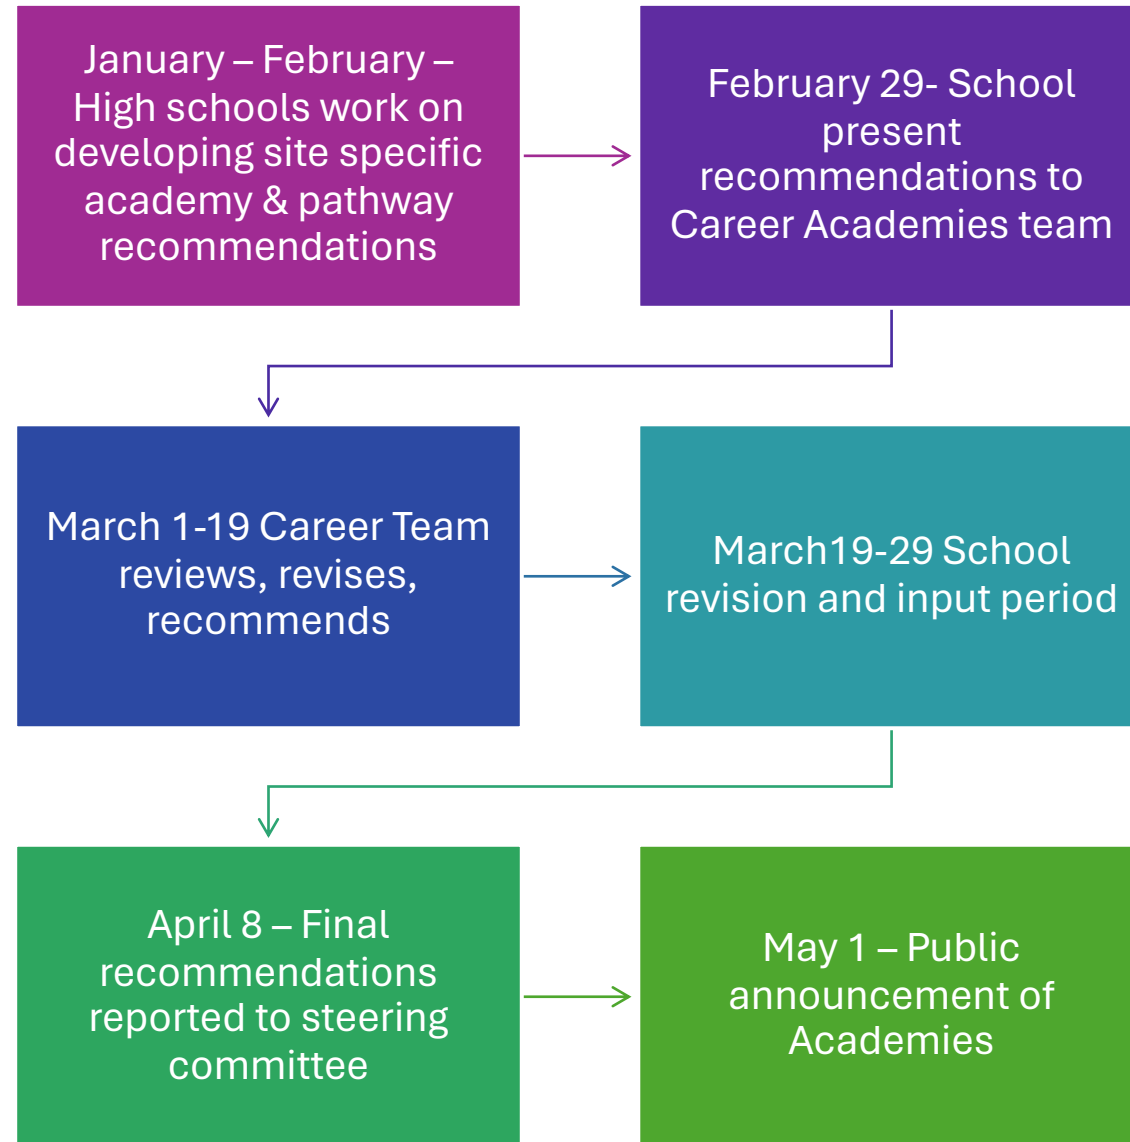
January – February – High schools work on developing site specific academy & pathway recommendations

February 29- School present recommendations to Career Academies team

March 1-19 Career Team reviews, revises, recommends

March19-29 School revision and input period

April 8 – Final recommendations reported to steering committee

May 1 – Public announcement of Academies